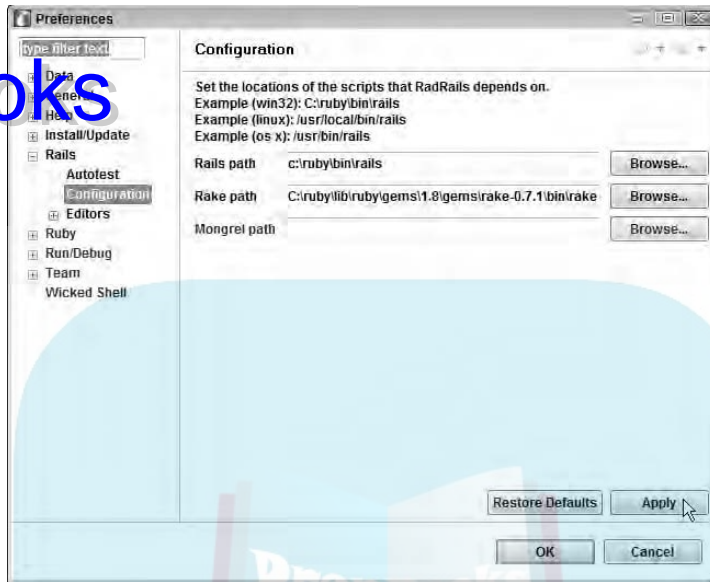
Preferences

type filter text

Data
General
Help
Install/Update
Rails
Autotest
Configuration
Editors
Ruby
Run/Debug
Team
Wicked Shell

oks

Configuration

Set the locations of the scripts that RadRails depends on.
Example (win32): C:\ruby\bin\rails
Example (linux): /usr/local/bin/rails
Example (os x): /usr/bin/rails

Rails path c:\ruby\bin\rails Browse...

Rake path C:\ruby\lib\ruby\gems\1.8\gems\rake-0.7.1\bin\rake Browse...

Mongrel path Browse...

Restore Defaults Apply

OK Cancel